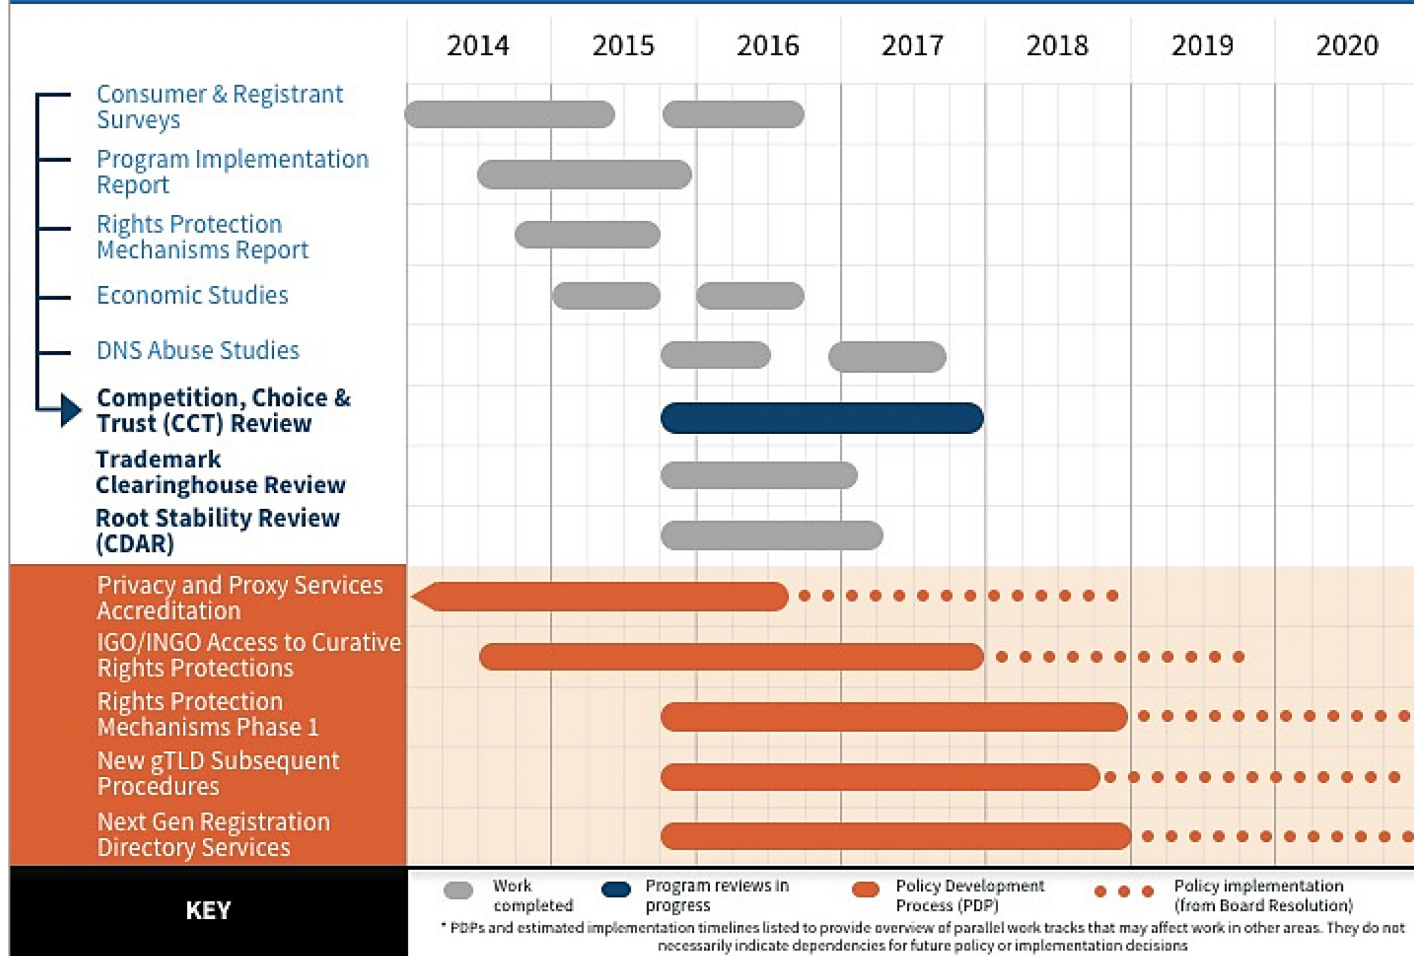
2014 2015 2016 2017 2018 2019 2020

Consumer & Registrant Surveys

Program Implementation Report

Rights Protection Mechanisms Report

Economic Studies

DNS Abuse Studies

Competition, Choice & Trust (CCT) Review

Trademark Clearinghouse Review

Root Stability Review (CDAR)

Privacy and Proxy Services Accreditation

IGO/INGO Access to Curative Rights Protections

Rights Protection Mechanisms Phase 1

New gTLD Subsequent Procedures

Next Gen Registration Directory Services

KEY

Work completed

Program reviews in progress

Policy Development Process (PDP)

Policy implementation (from Board Resolution)

* PDPs and estimated implementation timelines listed to provide overview of parallel work tracks that may affect work in other areas. They do not necessarily indicate dependencies for future policy or implementation decisions